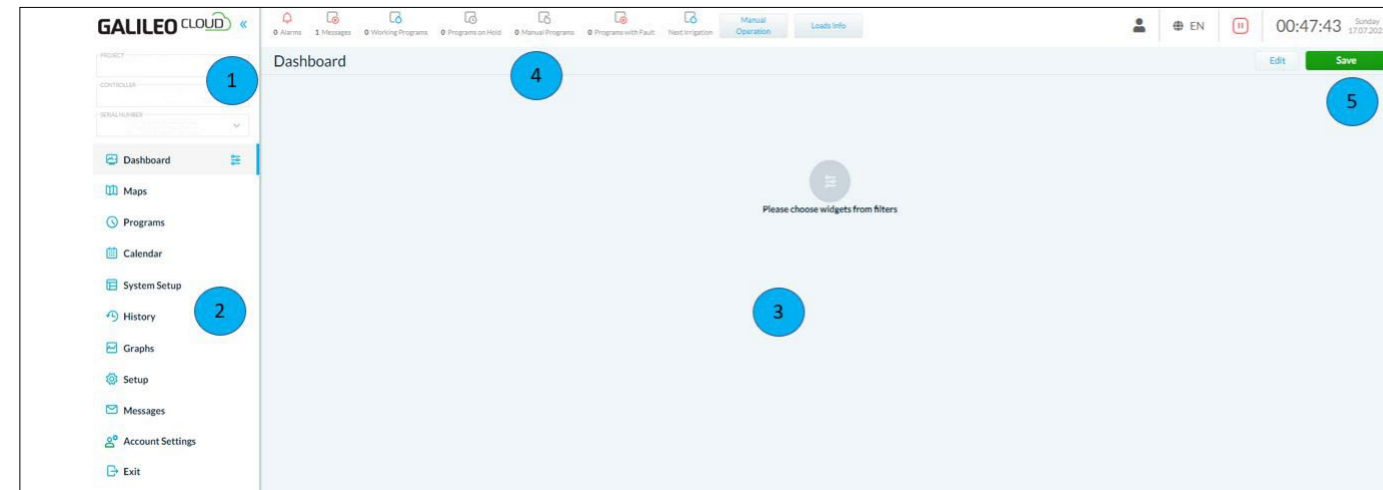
GALILEO CLOUD «

0 Alarms 1 Messages 0 Working Programs 0 Programs on Hold 0 Manual Programs 0 Programs with Fault Next Irrigation Manual Operation Loads Info

EN 00:47:43 Sunday 17.07.202

PROJECT

CONTROLLER

SERIAL NUMBER

1

Dashboard

Maps

Programs

Calendar

System Setup

History

Graphs

Setup

Messages

Account Settings

Exit

2

Dashboard

4

Edit Save

5

Please choose widgets from filters

3